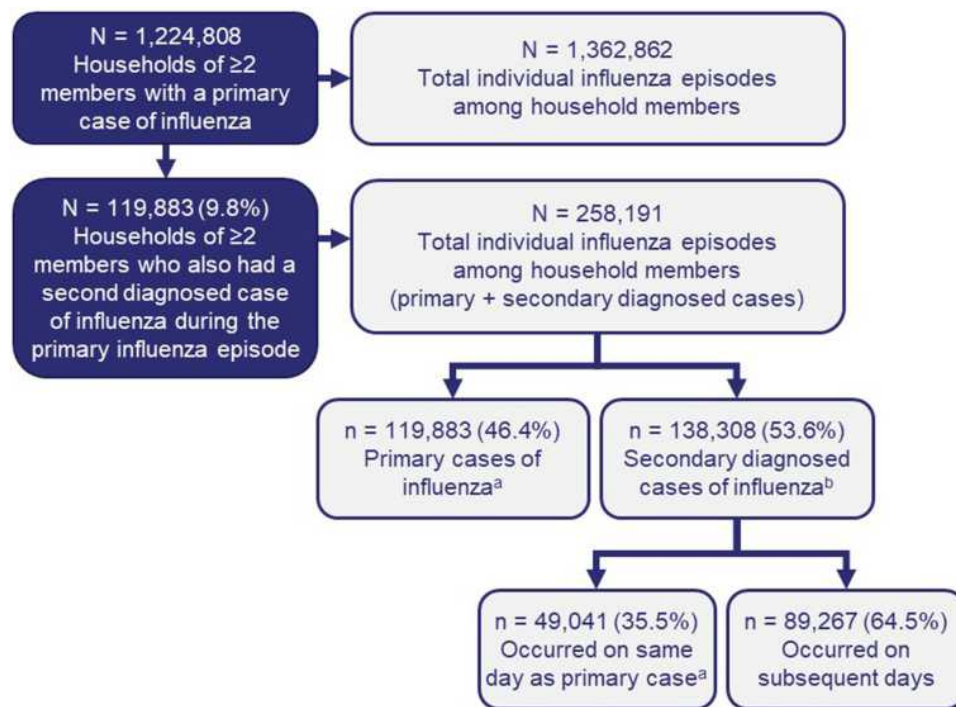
N = 1,224,808
Households of ≥2 members with a primary case of influenza

N = 1,362,862
Total individual influenza episodes among household members

N = 119,883 (9.8%)
Households of ≥2 members who also had a second diagnosed case of influenza during the primary influenza episode

N = 258,191
Total individual influenza episodes among household members (primary + secondary diagnosed cases)

n = 119,883 (46.4%)
Primary cases of influenza$^{a}$

n = 138,308 (53.6%)
Secondary diagnosed cases of influenza$^{b}$

n = 49,041 (35.5%)
Occurred on same day as primary case$^{a}$

n = 89,267 (64.5%)
Occurred on subsequent days